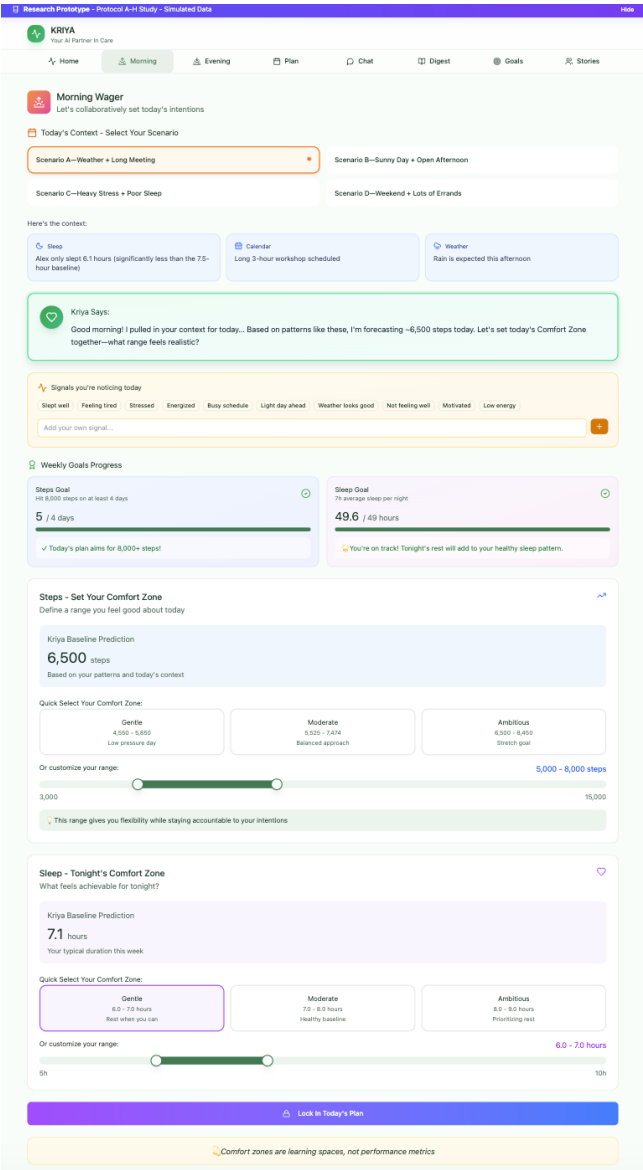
Research Prototype - Protocol A-H Study - Simulated Data
Hide

KRIYA
Your AI Partner in Care

Home | Morning | Evening | Plan | Chat | Digest | Goals | Stories

Morning Wager
Let's collaboratively set today's intentions

Today's Context - Select Your Scenario

Scenario A—Weather + Long Meeting
Scenario B—Sunny Day + Open Afternoon
Scenario C—Heavy Stress + Poor Sleep
Scenario D—Weekend + Lots of Errands

Here's the context:

Sleep
Alex only slept 6.1 hours (significantly less than the 7.5-hour baseline)

Calendar
Long 3-hour workshop scheduled

Weather
Rain is expected this afternoon

Kriya Says:
Good morning! I pulled in your context for today... Based on patterns like these, I'm forecasting ~6,500 steps today. Let's set today's Comfort Zone together—what range feels realistic?

Signals you're noticing today
Slept well | Feeling tired | Stressed | Energized | Busy schedule | Light day ahead | Weather looks good | Not feeling well | Motivated | Low energy
Add your own signal...
+

Weekly Goals Progress

Steps Goal
Hit 8,000 steps on at least 4 days
5 / 4 days
✓ Today's plan aims for 8,000+ steps!

Sleep Goal
7h average sleep per night
49.6 / 49 hours
You're on track! Tonight's rest will add to your healthy sleep pattern.

Steps - Set Your Comfort Zone
Define a range you feel good about today

Kriya Baseline Prediction
6,500 steps
Based on your patterns and today's context

Quick Select Your Comfort Zone:

| Gentle | Moderate | Ambitious |
|---|---|---|
| 4,550 - 5,850 | 5,525 - 7,474 | 6,500 - 8,450 |
| Low pressure day | Balanced approach | Stretch goal |

Or customize your range:
5,000 - 8,000 steps
3,000
15,000

This range gives you flexibility while staying accountable to your intentions

Sleep - Tonight's Comfort Zone
What feels achievable for tonight?

Kriya Baseline Prediction
7.1 hours
Your typical duration this week

Quick Select Your Comfort Zone:

| Gentle | Moderate | Ambitious |
|---|---|---|
| 6.0 - 7.0 hours | 7.0 - 8.0 hours | 8.0 - 9.0 hours |
| Rest when you can | Healthy baseline | Prioritizing rest |

Or customize your range:
6.0 - 7.0 hours
5h
10h

Lock In Today's Plan

Comfort zones are learning spaces, not performance metrics